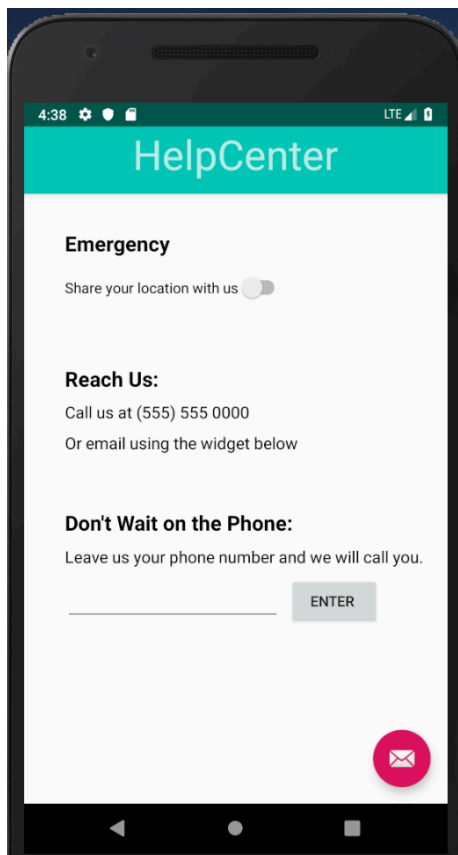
4:38 LTE

HelpCenter

Emergency

Share your location with us

Reach Us:

Call us at (555) 555 0000

Or email using the widget below

Don't Wait on the Phone:

Leave us your phone number and we will call you.

ENTER